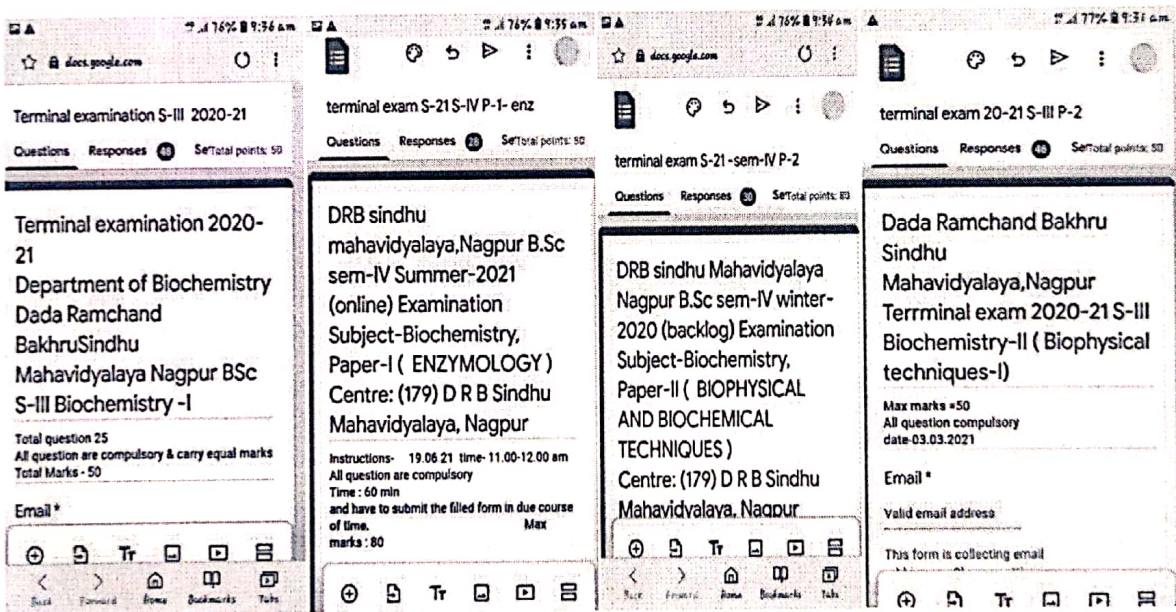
76% 9:36 am
docs.google.com

Terminal examination S-III 2020-21

Questions Responses 48 Se Total points: 50

Terminal examination 2020-21
Department of Biochemistry
Dada Ramchand BakhruSindhu Mahavidyalaya Nagpur BSc S-III Biochemistry -I

Total question 25
All question are compulsory & carry equal marks
Total Marks - 50

Email *

Back Forward Home Bookmarks Tabs

76% 9:35 am

terminal exam S-21 S-IV P-1- enz

Questions Responses 28 Se Total points: 50

DRB sindhu mahavidyalaya,Nagpur B.Sc sem-IV Summer-2021 (online) Examination
Subject-Biochemistry, Paper-I ( ENZYMOLOGY )
Centre: (179) D R B Sindhu Mahavidyalaya, Nagpur

Instructions- 19.06.21 time- 11.00-12.00 am
All question are compulsory
Time : 60 min
and have to submit the filled form in due course of time. Max marks : 80

76% 9:36 am
docs.google.com

terminal exam S-21 -sem-IV P-2

Questions Responses 30 Se Total points: 80

DRB sindhu Mahavidyalaya Nagpur B.Sc sem-IV winter-2020 (backlog) Examination
Subject-Biochemistry, Paper-II ( BIOPHYSICAL AND BIOCHEMICAL TECHNIQUES )
Centre: (179) D R B Sindhu Mahavidyalaya, Nagpur

Back Forward Home Bookmarks Tabs

77% 9:37 am

terminal exam 20-21 S-III P-2

Questions Responses 46 Se Total points: 50

Dada Ramchand Bakhru Sindhu Mahavidyalaya,Nagpur
Terrminal exam 2020-21 S-III Biochemistry-II ( Biophysical techniques-I)

Max marks =50
All question compulsory
date-03.03.2021

Email *

Valid email address

This form is collecting email